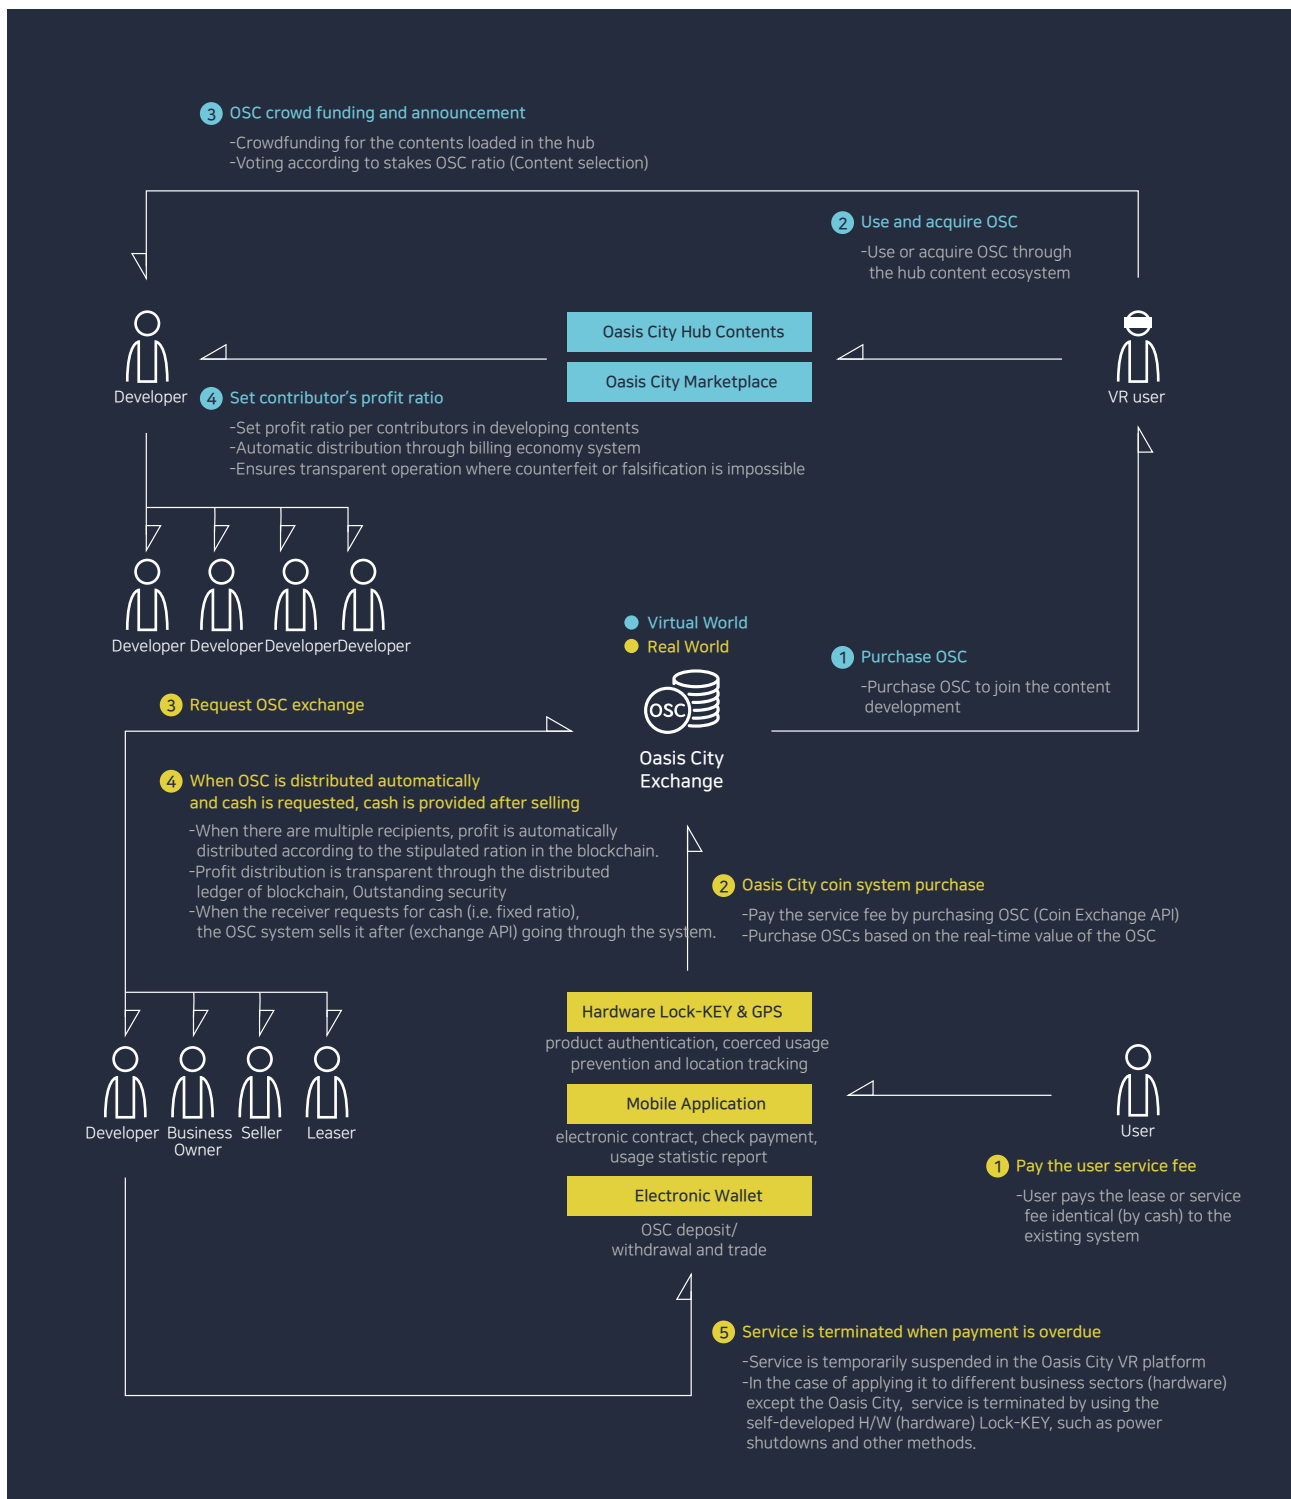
3 OSC crowd funding and announcement

-Crowdfunding for the contents loaded in the hub
-Voting according to stakes OSC ratio (Content selection)

2 Use and acquire OSC

-Use or acquire OSC through the hub content ecosystem

Oasis City Hub Contents

Oasis City Marketplace

Developer

VR user

4 Set contributor's profit ratio

-Set profit ratio per contributors in developing contents
-Automatic distribution through billing economy system
-Ensures transparent operation where counterfeit or falsification is impossible

Developer Developer Developer Developer

Virtual World
Real World

1 Purchase OSC

-Purchase OSC to join the content development

3 Request OSC exchange

OSC

Oasis City Exchange

4 When OSC is distributed automatically and cash is requested, cash is provided after selling

-When there are multiple recipients, profit is automatically distributed according to the stipulated ration in the blockchain.
-Profit distribution is transparent through the distributed ledger of blockchain, Outstanding security
-When the receiver requests for cash (i.e. fixed ratio), the OSC system sells it after (exchange API) going through the system.

2 Oasis City coin system purchase

-Pay the service fee by purchasing OSC (Coin Exchange API)
-Purchase OSCs based on the real-time value of the OSC

Hardware Lock-KEY & GPS

product authentication, coerced usage prevention and location tracking

Mobile Application

electronic contract, check payment, usage statistic report

Electronic Wallet

OSC deposit/ withdrawal and trade

Developer Business Owner Seller Leaser

User

1 Pay the user service fee

-User pays the lease or service fee identical (by cash) to the existing system

5 Service is terminated when payment is overdue

-Service is temporarily suspended in the Oasis City VR platform
-In the case of applying it to different business sectors (hardware) except the Oasis City, service is terminated by using the self-developed H/W (hardware) Lock-KEY, such as power shutdowns and other methods.